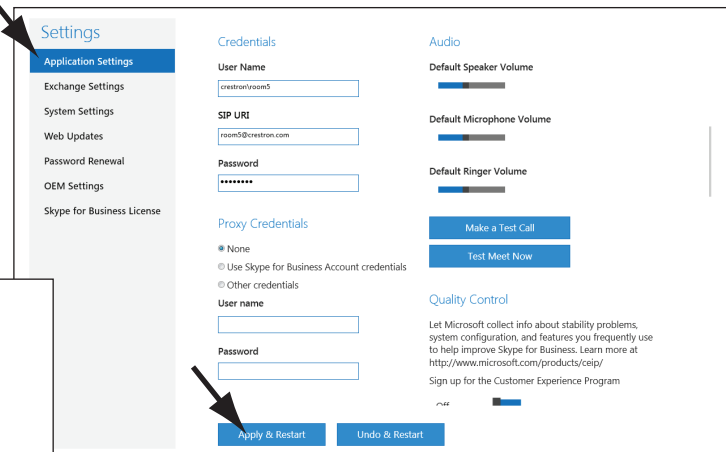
Settings

Application Settings
Exchange Settings
System Settings
Web Updates
Password Renewal
OEM Settings
Skype for Business License

Credentials

User Name
crestron\room5

SIP URI
room5@crestron.com

Password
••••••••

Proxy Credentials

None
Use Skype for Business Account credentials
Other credentials

User name

Password

Audio

Default Speaker Volume

Default Microphone Volume

Default Ringer Volume

Make a Test Call

Test Meet Now

Quality Control

Let Microsoft collect info about stability problems, system configuration, and features you frequently use to help improve Skype for Business. Learn more at http://www.microsoft.com/products/ceip/

Sign up for the Customer Experience Program

Off

Apply & Restart

Undo & Restart